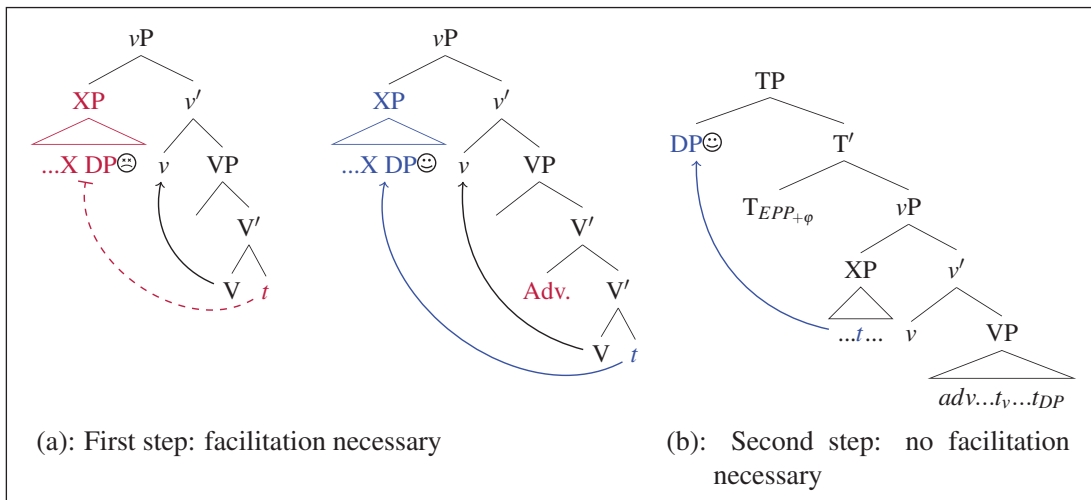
$v$P

XP $v'$

...X DP☹ $v$ VP

V′

V $t$

$v$P

XP $v'$

...X DP☺ $v$ VP

V′

Adv. V′

V $t$

TP

DP☺ T′

$T_{EPP+\varphi}$ $v$P

XP $v'$

...$t$... $v$ VP

$adv...t_v...t_{DP}$

(a): First step: facilitation necessary

(b): Second step: no facilitation necessary